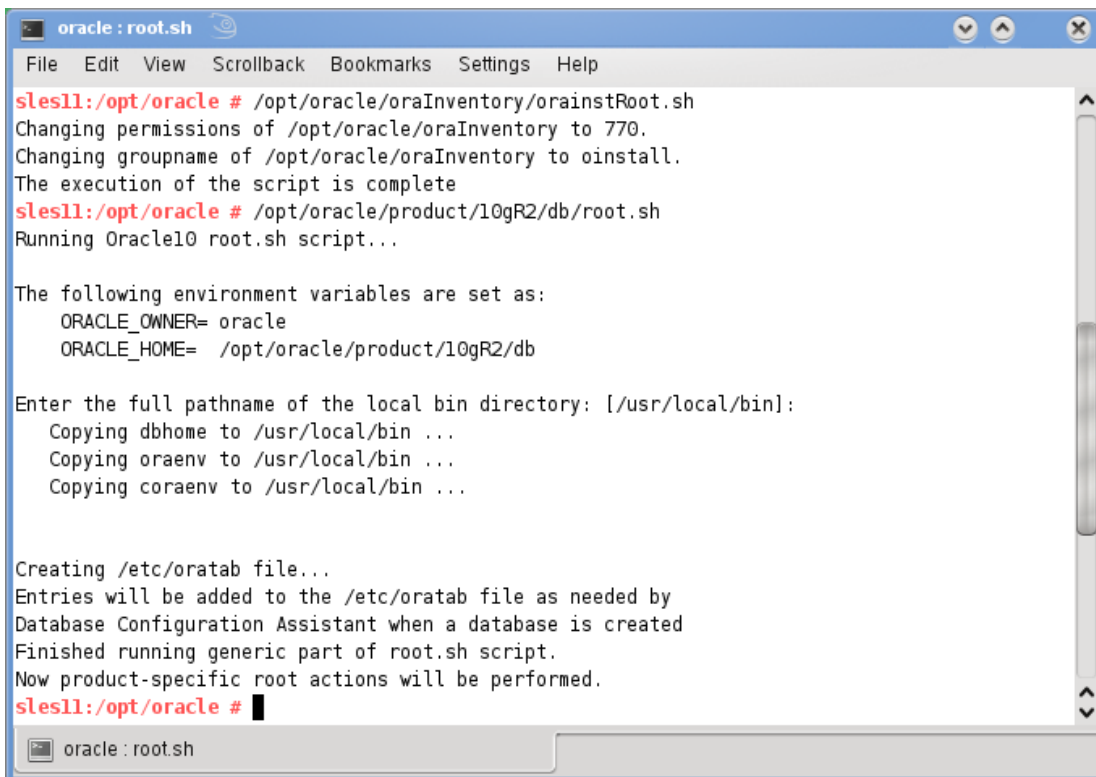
oracle : root.sh

File Edit View Scrollback Bookmarks Settings Help

sles11:/opt/oracle # /opt/oracle/oraInventory/orainstRoot.sh
Changing permissions of /opt/oracle/oraInventory to 770.
Changing groupname of /opt/oracle/oraInventory to oinstall.
The execution of the script is complete
sles11:/opt/oracle # /opt/oracle/product/10gR2/db/root.sh
Running Oracle10 root.sh script...

The following environment variables are set as:
ORACLE_OWNER= oracle
ORACLE_HOME= /opt/oracle/product/10gR2/db

Enter the full pathname of the local bin directory: [/usr/local/bin]:
Copying dbhome to /usr/local/bin ...
Copying oraenv to /usr/local/bin ...
Copying coraenv to /usr/local/bin ...

Creating /etc/oratab file...
Entries will be added to the /etc/oratab file as needed by
Database Configuration Assistant when a database is created
Finished running generic part of root.sh script.
Now product-specific root actions will be performed.
sles11:/opt/oracle #

oracle : root.sh